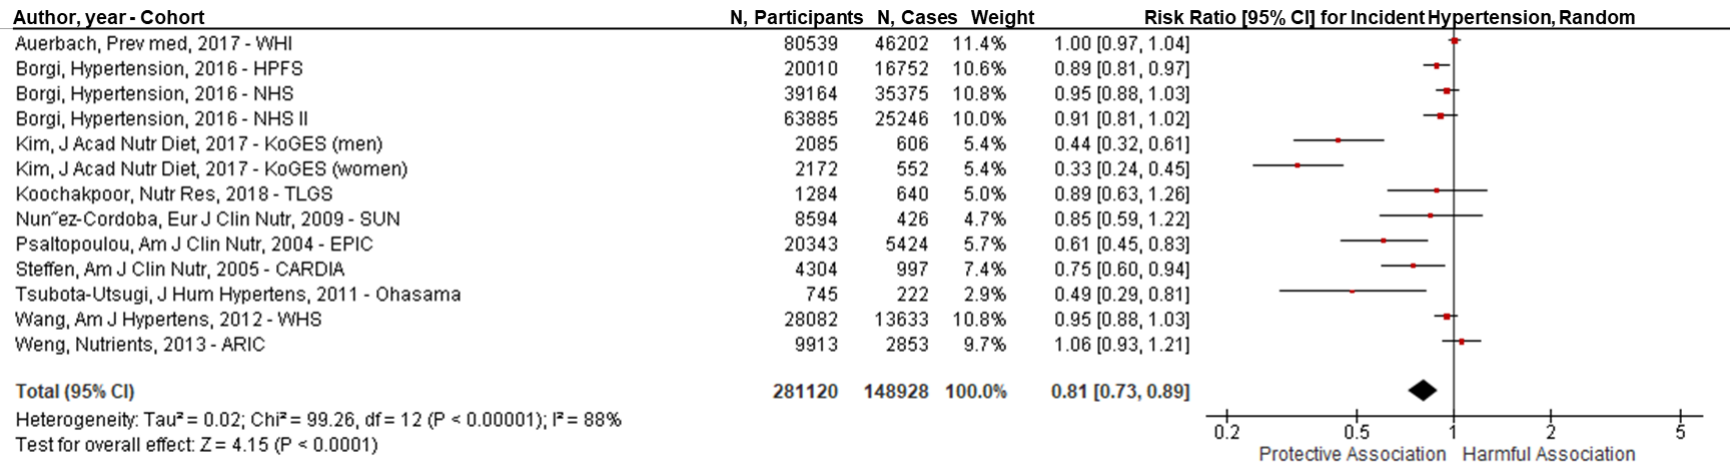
| Author, year - Cohort | N, Participants | N, Cases | Weight | Risk Ratio [95% CI] for Incident Hypertension, Random |
|---|---|---|---|---|
| Auerbach, Prev med, 2017 - WHI | 80539 | 46202 | 11.4% | 1.00 [0.97, 1.04] |
| Borgi, Hypertension, 2016 - HPFS | 20010 | 16752 | 10.6% | 0.89 [0.81, 0.97] |
| Borgi, Hypertension, 2016 - NHS | 39164 | 35375 | 10.8% | 0.95 [0.88, 1.03] |
| Borgi, Hypertension, 2016 - NHS II | 63885 | 25246 | 10.0% | 0.91 [0.81, 1.02] |
| Kim, J Acad Nutr Diet, 2017 - KoGES (men) | 2085 | 606 | 5.4% | 0.44 [0.32, 0.61] |
| Kim, J Acad Nutr Diet, 2017 - KoGES (women) | 2172 | 552 | 5.4% | 0.33 [0.24, 0.45] |
| Koochakpoor, Nutr Res, 2018 - TLGS | 1284 | 640 | 5.0% | 0.89 [0.63, 1.26] |
| Nun˜ez-Cordoba, Eur J Clin Nutr, 2009 - SUN | 8594 | 426 | 4.7% | 0.85 [0.59, 1.22] |
| Psaltopoulou, Am J Clin Nutr, 2004 - EPIC | 20343 | 5424 | 5.7% | 0.61 [0.45, 0.83] |
| Steffen, Am J Clin Nutr, 2005 - CARDIA | 4304 | 997 | 7.4% | 0.75 [0.60, 0.94] |
| Tsubota-Utsugi, J Hum Hypertens, 2011 - Ohasama | 745 | 222 | 2.9% | 0.49 [0.29, 0.81] |
| Wang, Am J Hypertens, 2012 - WHS | 28082 | 13633 | 10.8% | 0.95 [0.88, 1.03] |
| Weng, Nutrients, 2013 - ARIC | 9913 | 2853 | 9.7% | 1.06 [0.93, 1.21] |
| Total (95% CI) | 281120 | 148928 | 100.0% | 0.81 [0.73, 0.89] |

Heterogeneity: Tau² = 0.02; Chi² = 99.26, df = 12 (P < 0.00001); I² = 88%
Test for overall effect: Z = 4.15 (P < 0.0001)

0.2 0.5 1 2 5
Protective Association Harmful Association